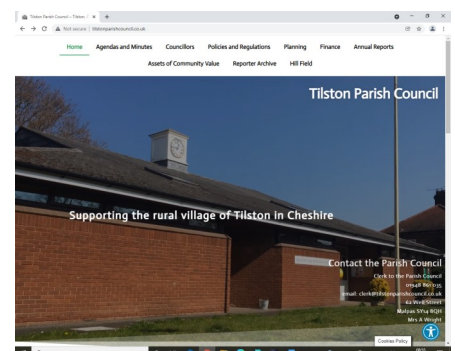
Tilston Parish Council – Tilston | ×  +

← → C  ▲ Not secure | tilstonparishcouncil.co.uk

Home  Agendas and Minutes  Councillors  Policies and Regulations  Planning  Finance  Annual Reports

Assets of Community Value  Reporter Archive  Hill Field

Tilston Parish Council

Supporting the rural village of Tilston in Cheshire

Contact the Parish Council

Clerk to the Parish Council

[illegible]

email: clerk@tilstonparishcouncil.co.uk

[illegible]

Malpas SY14 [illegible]

Mrs A Wright

Cookies Policy